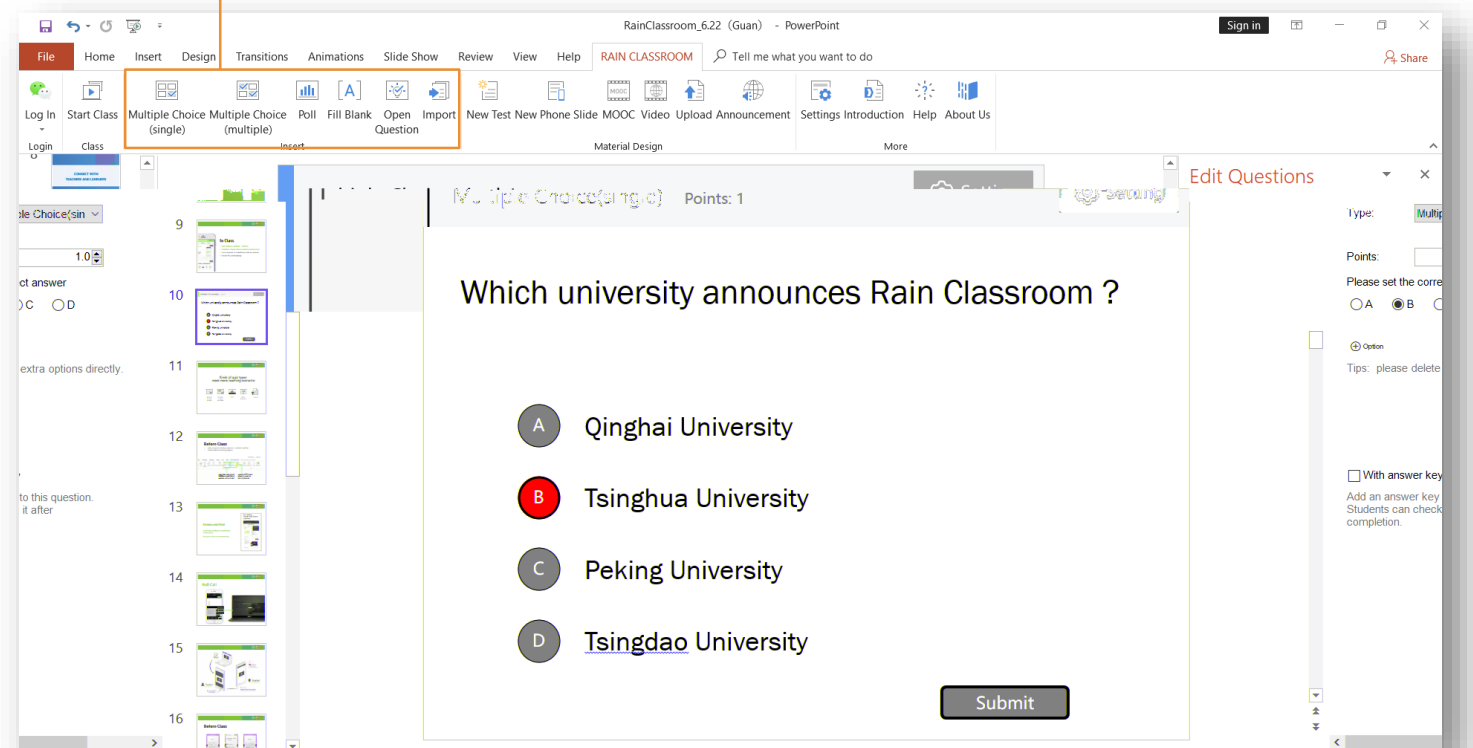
RainClassroom_6.22 (Guan) - PowerPoint

Sign in

File Home Insert Design Transitions Animations Slide Show Review View Help RAIN CLASSROOM Tell me what you want to do

Share

Log In
Login

Start Class
Class

Multiple Choice (single) Multiple Choice (multiple) Poll Fill Blank Open Question Import
Insert

New Test New Phone Slide MOOC Video Upload Announcement
Material Design

Settings Introduction Help About Us
More

le Choice(sin

1.0

ct answer

C D

extra options directly.

to this question.
it after

9

10

11

12

13

14

15

16

Multiple Choice(single) Points: 1

Which university announces Rain Classroom ?

A Qinghai University

B Tsinghua University

C Peking University

D Tsingdao University

Submit

Edit Questions

Type: Multip

Points:

Please set the corre

A B

Option

Tips: please delete

With answer key

Add an answer key
Students can check
completion.